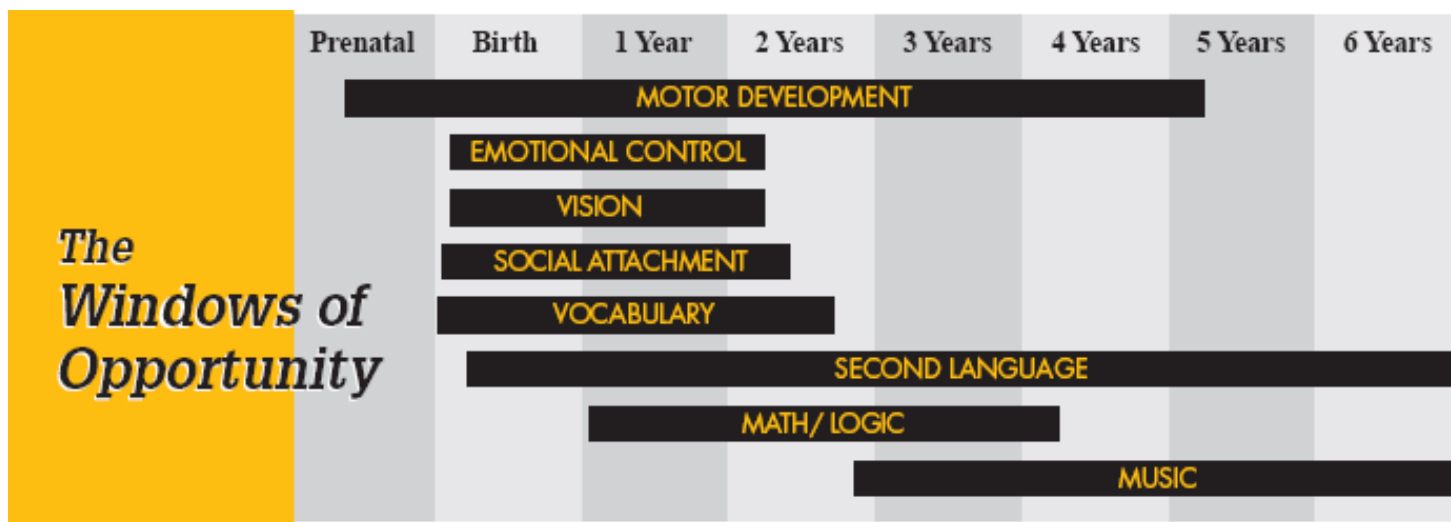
The Windows of Opportunity

| Prenatal | Birth | 1 Year | 2 Years | 3 Years | 4 Years | 5 Years | 6 Years |
|---|---|---|---|---|---|---|---|

MOTOR DEVELOPMENT
EMOTIONAL CONTROL
VISION
SOCIAL ATTACHMENT
VOCABULARY
SECOND LANGUAGE
MATH/ LOGIC
MUSIC